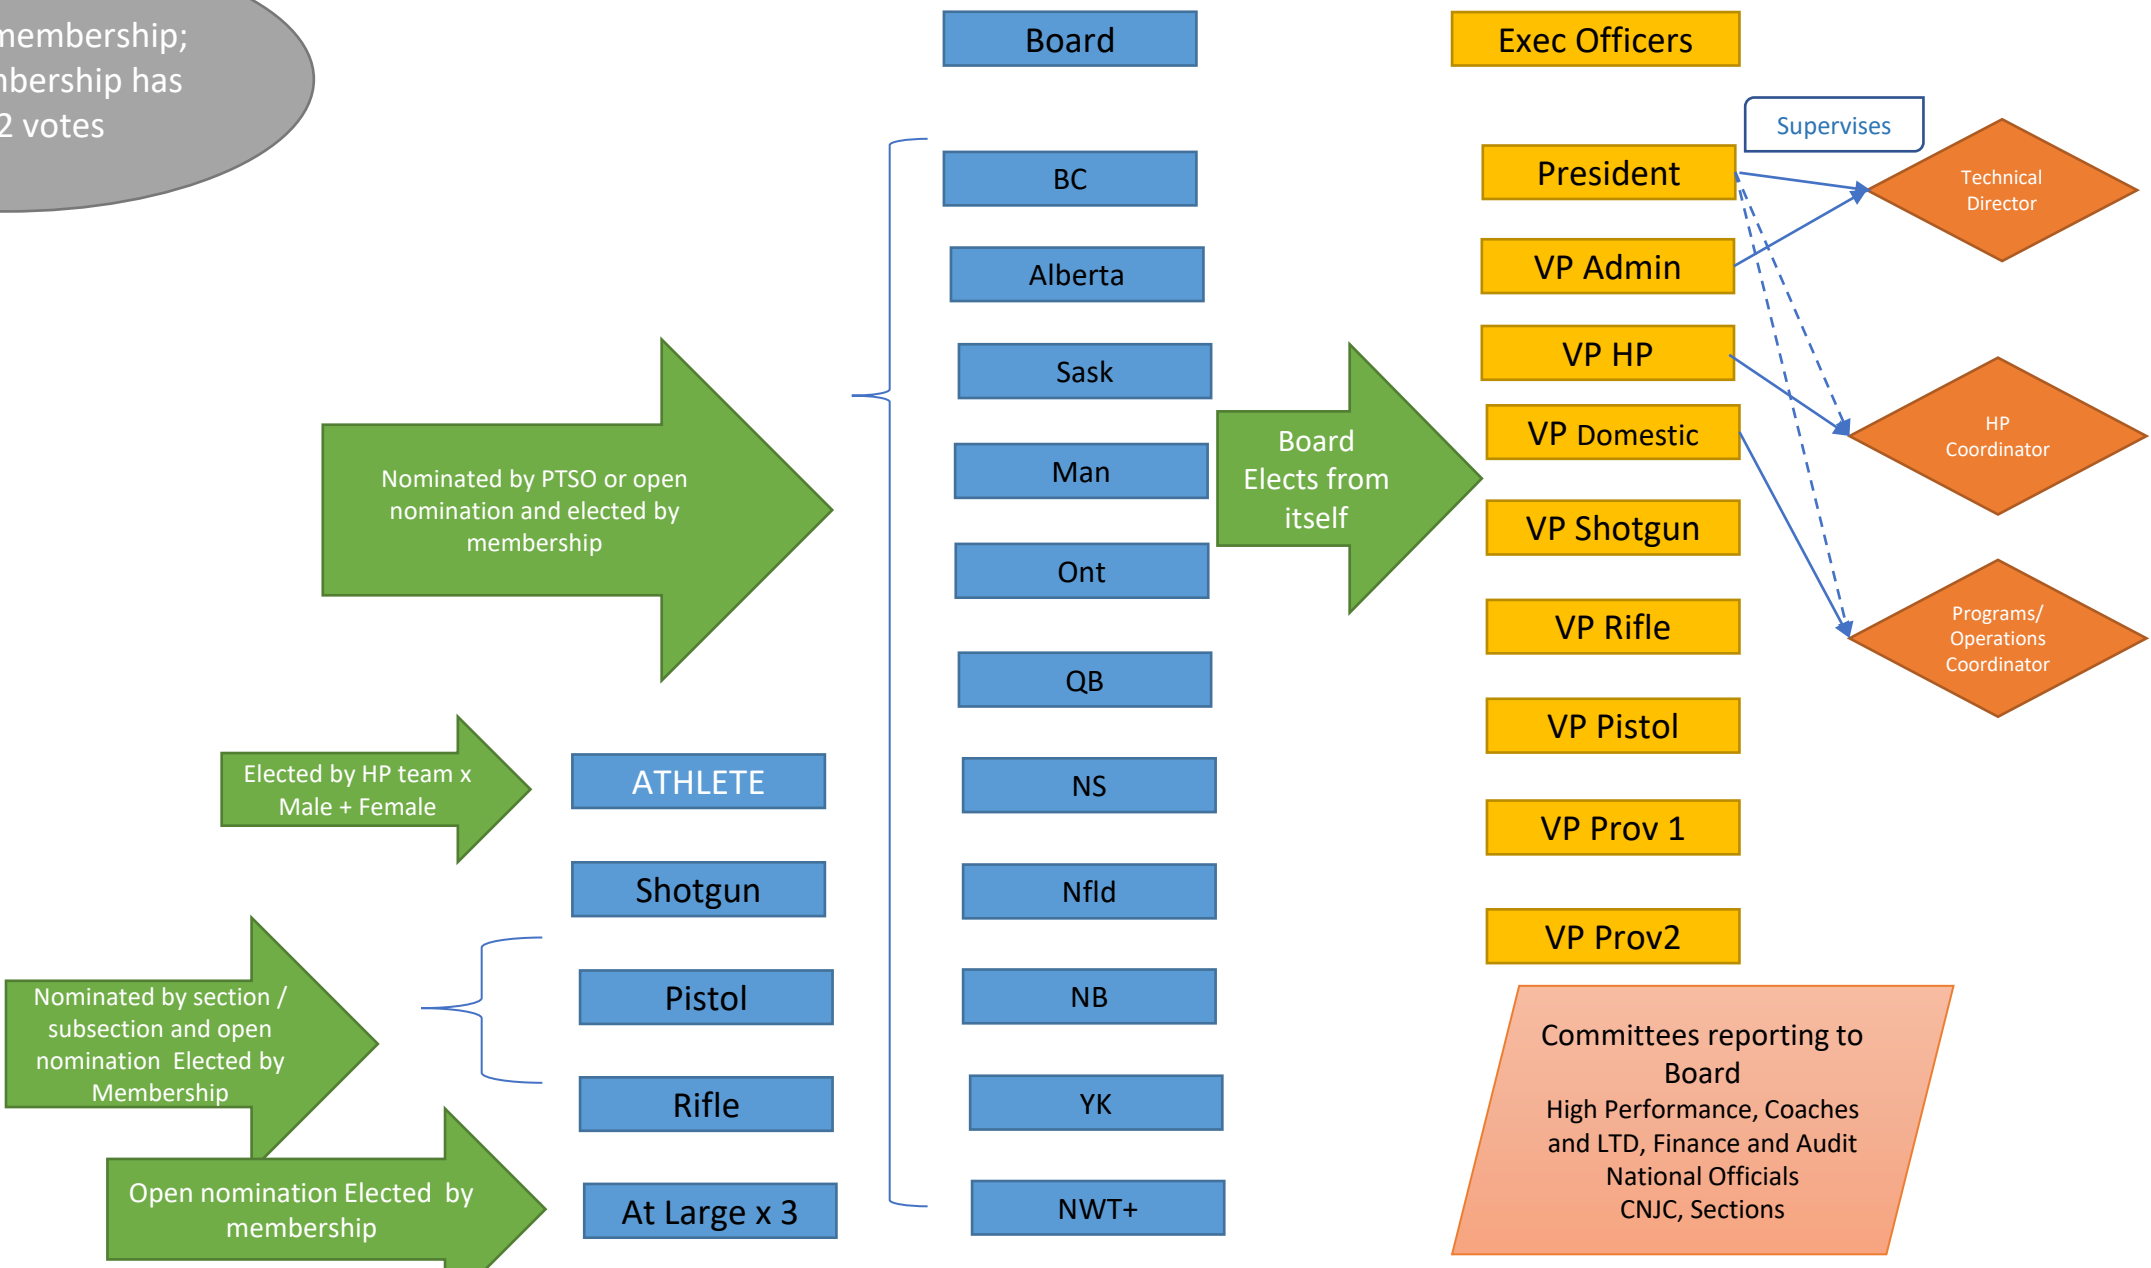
membership;
bership has
2 votes

Board

Exec Officers

Supervises

BC

Alberta

Sask

Man

Ont

QB

NS

Nfld

NB

YK

NWT+

President

VP Admin

VP HP

VP Domestic

VP Shotgun

VP Rifle

VP Pistol

VP Prov 1

VP Prov2

Technical Director

HP Coordinator

Programs/ Operations Coordinator

Nominated by PTSO or open nomination and elected by membership

Board Elects from itself

Elected by HP team x Male + Female

ATHLETE

Shotgun

Pistol

Rifle

At Large x 3

Nominated by section / subsection and open nomination Elected by Membership

Open nomination Elected by membership

Committees reporting to Board
High Performance, Coaches and LTD, Finance and Audit
National Officials
CNJC, Sections